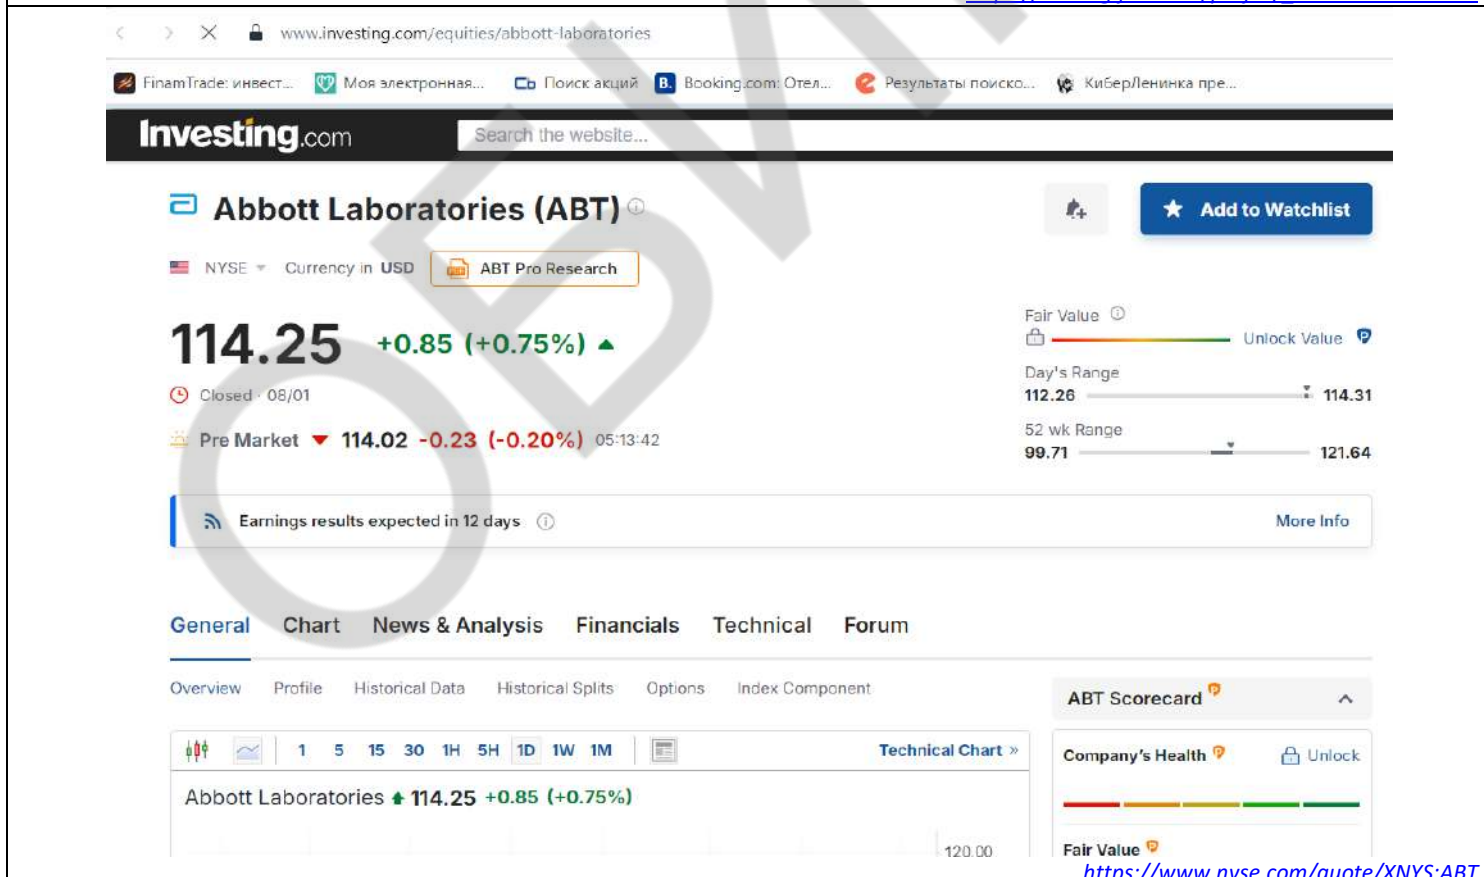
www.investing.com/equities/abbott-laboratories

FinamTrade: инвест... Моя электронная... Поиск акций Booking.com: Отел... Результаты поиско... КиберЛенинка пре...

Investing.com Search the website...

Abbott Laboratories (ABT)

Add to Watchlist

NYSE Currency in USD ABT Pro Research

114.25 +0.85 (+0.75%)

Closed · 08/01

Pre Market 114.02 -0.23 (-0.20%) 05:13:42

Fair Value

Unlock Value

Day's Range

112.26 114.31

52 wk Range

99.71 121.64

Earnings results expected in 12 days

More Info

General Chart News & Analysis Financials Technical Forum

Overview Profile Historical Data Historical Splits Options Index Component

ABT Scorecard

1 5 15 30 1H 5H 1D 1W 1M

Technical Chart »

Abbott Laboratories 114.25 +0.85 (+0.75%)

120.00

Company's Health

Unlock

Fair Value

https://www.nyse.com/quote/XNYS:ABT